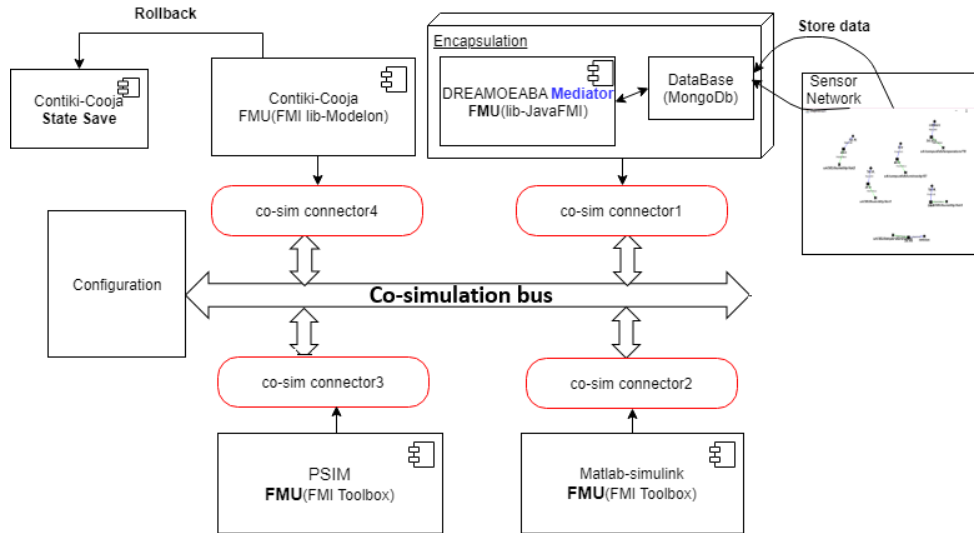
Rollback

Contiki-Cooja
State Save

Contiki-Cooja
FMU(FMI lib-Modelon)

Encapsulation

DREAMOEABA Mediator
FMU(lib-JavaFMI)

DataBase
(MongoDb)

Store data

Sensor Network

co-sim connector4

co-sim connector1

Configuration

Co-simulation bus

co-sim connector3

co-sim connector2

PSIM
FMU(FMI Toolbox)

Matlab-simulink
FMU(FMI Toolbox)